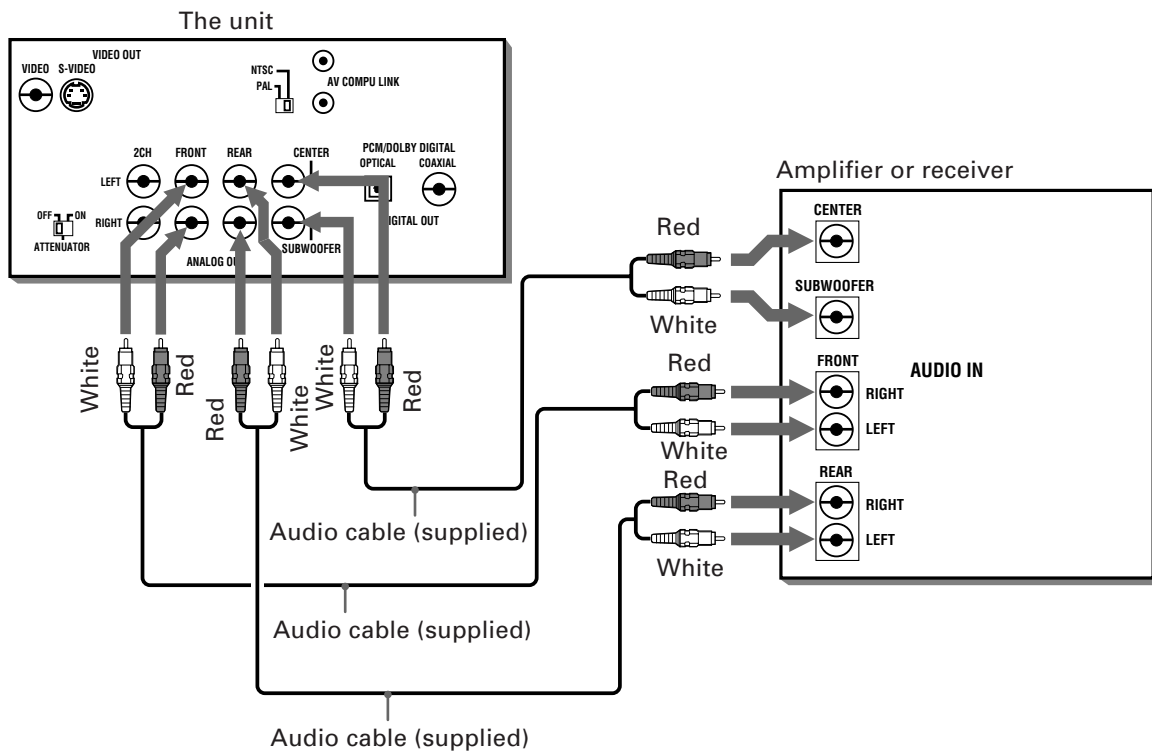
The unit

VIDEO OUT
VIDEO S-VIDEO

NTSC
PAL

AV COMPU LINK

2CH FRONT REAR CENTER
PCM/DOLBY DIGITAL
OPTICAL COAXIAL

LEFT
RIGHT
OFF ON
ATTENUATOR
ANALOG OU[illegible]
SUBWOOFER
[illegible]IGITAL OUT

White Red Red White White Red

Amplifier or receiver

Red
White
CENTER
SUBWOOFER

Red
White
FRONT
RIGHT
LEFT
AUDIO IN

Red
White
REAR
RIGHT
LEFT

Audio cable (supplied)

Audio cable (supplied)

Audio cable (supplied)